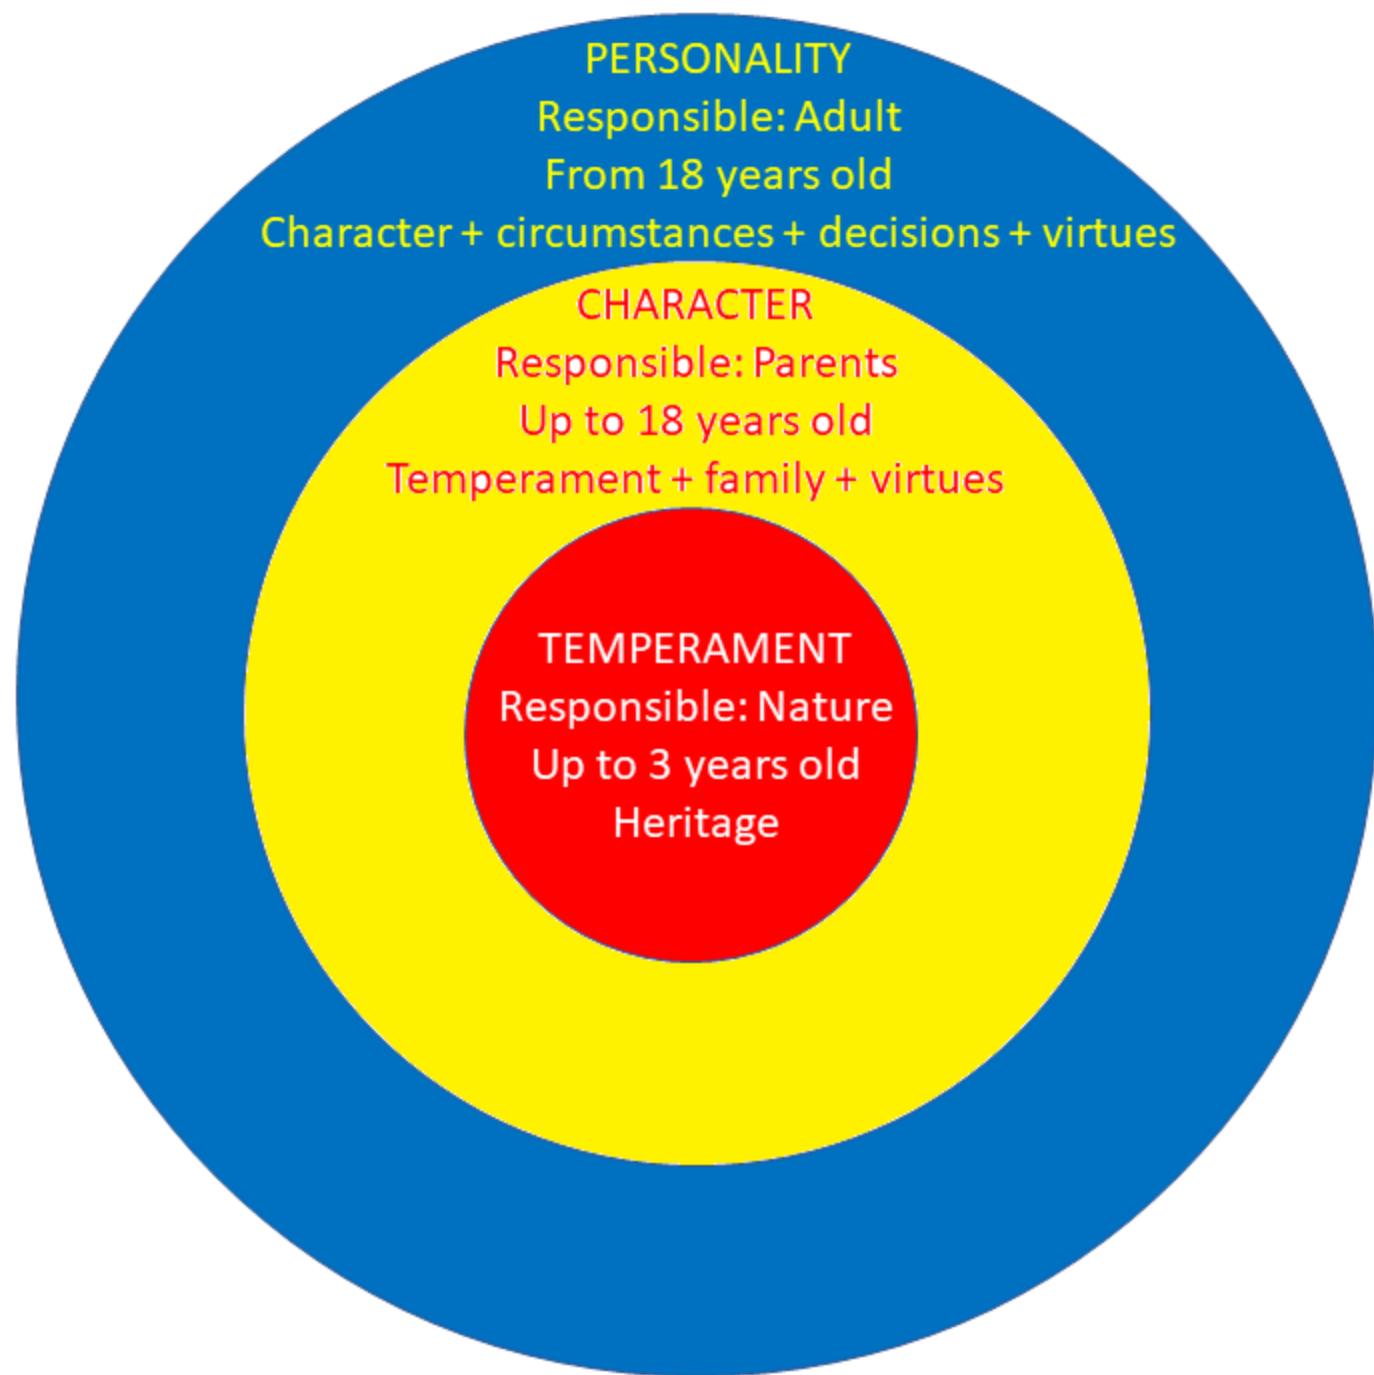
PERSONALITY
Responsible: Adult
From 18 years old
Character + circumstances + decisions + virtues

CHARACTER
Responsible: Parents
Up to 18 years old
Temperament + family + virtues

TEMPERAMENT
Responsible: Nature
Up to 3 years old
Heritage